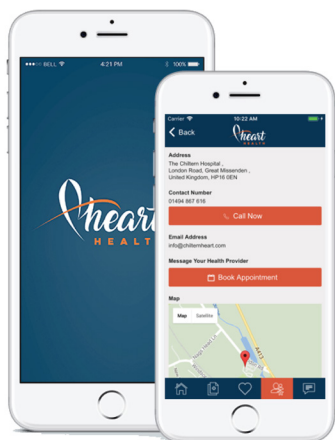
BELL
4:21 PM
100%

heart
HEALTH

Carrier
10:22 AM

Back

heart
HEALTH

Address
The Chiltern Hospital , London Road, Great Missenden , United Kingdom, HP16 0EN

Contact Number
01494 867 616

Call Now

Email Address
info@chilternheart.com

Message Your Health Provider

Book Appointment

Map

Map
Satellite

A413